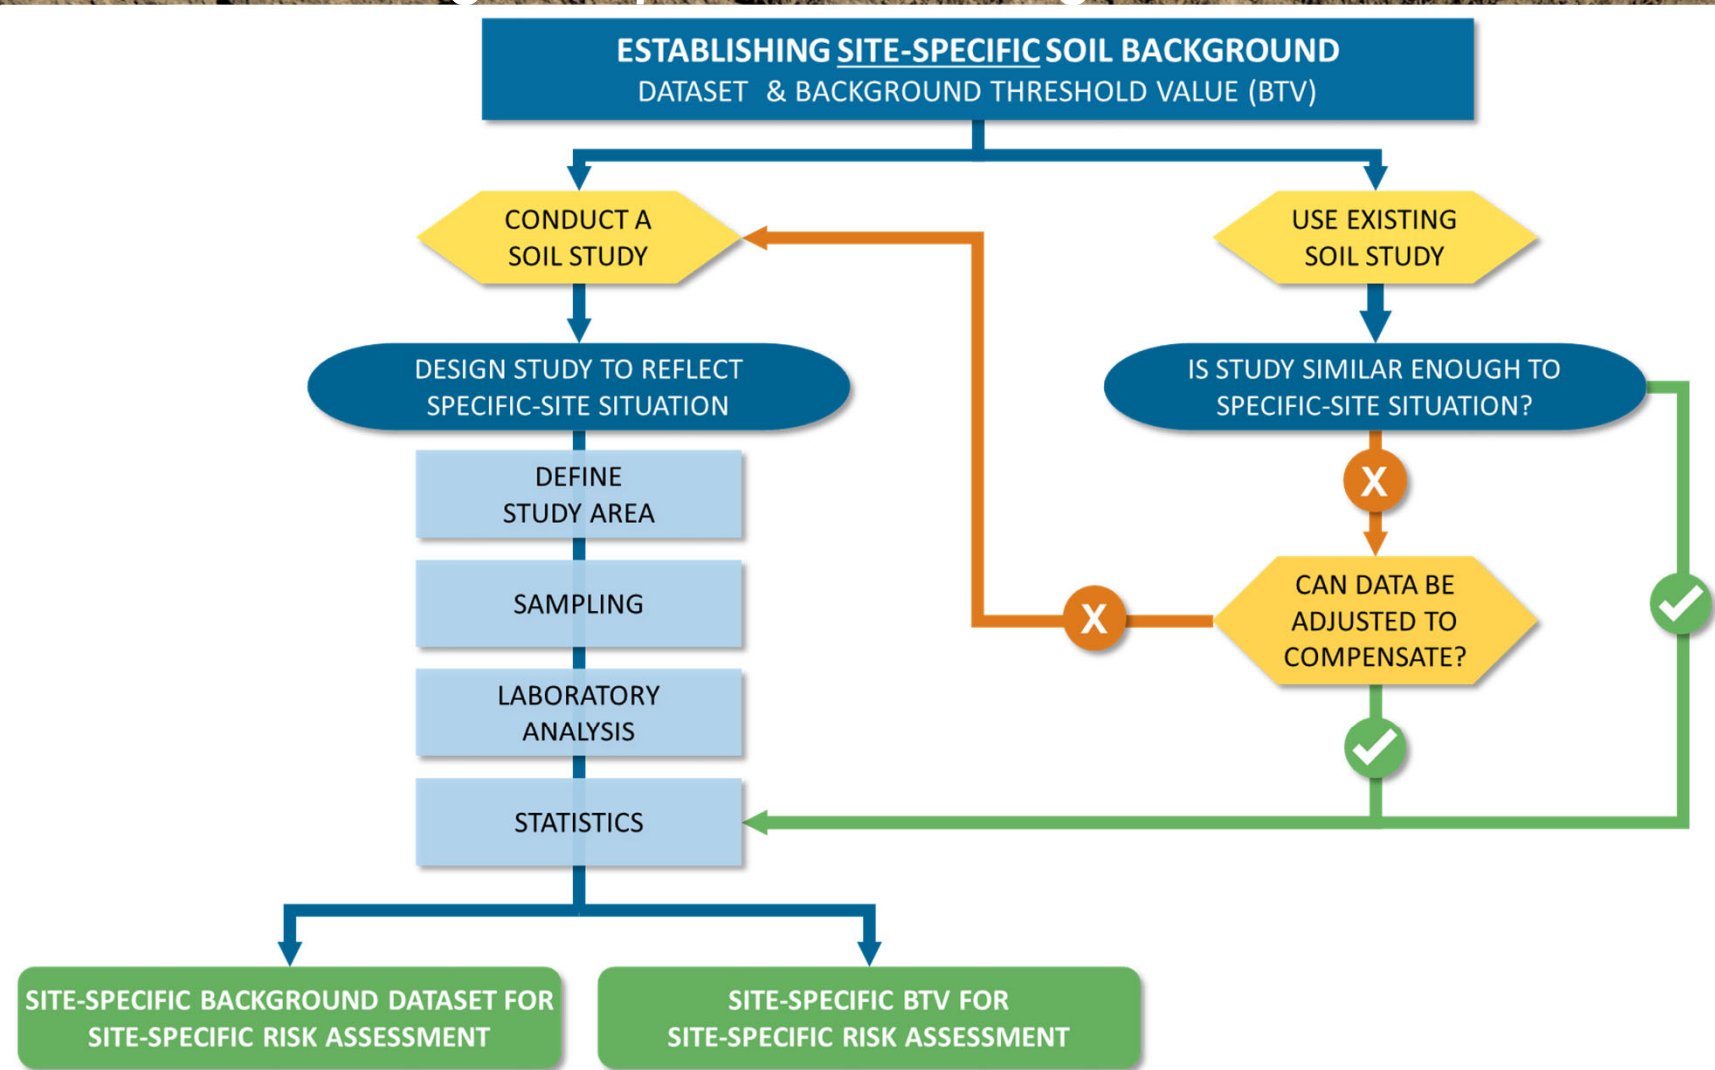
ESTABLISHING SITE-SPECIFIC SOIL BACKGROUND
DATASET & BACKGROUND THRESHOLD VALUE (BTV)

CONDUCT A SOIL STUDY

USE EXISTING SOIL STUDY

DESIGN STUDY TO REFLECT SPECIFIC-SITE SITUATION

IS STUDY SIMILAR ENOUGH TO SPECIFIC-SITE SITUATION?

DEFINE STUDY AREA

X

SAMPLING

X

CAN DATA BE ADJUSTED TO COMPENSATE?

LABORATORY ANALYSIS

STATISTICS

SITE-SPECIFIC BACKGROUND DATASET FOR SITE-SPECIFIC RISK ASSESSMENT

SITE-SPECIFIC BTV FOR SITE-SPECIFIC RISK ASSESSMENT